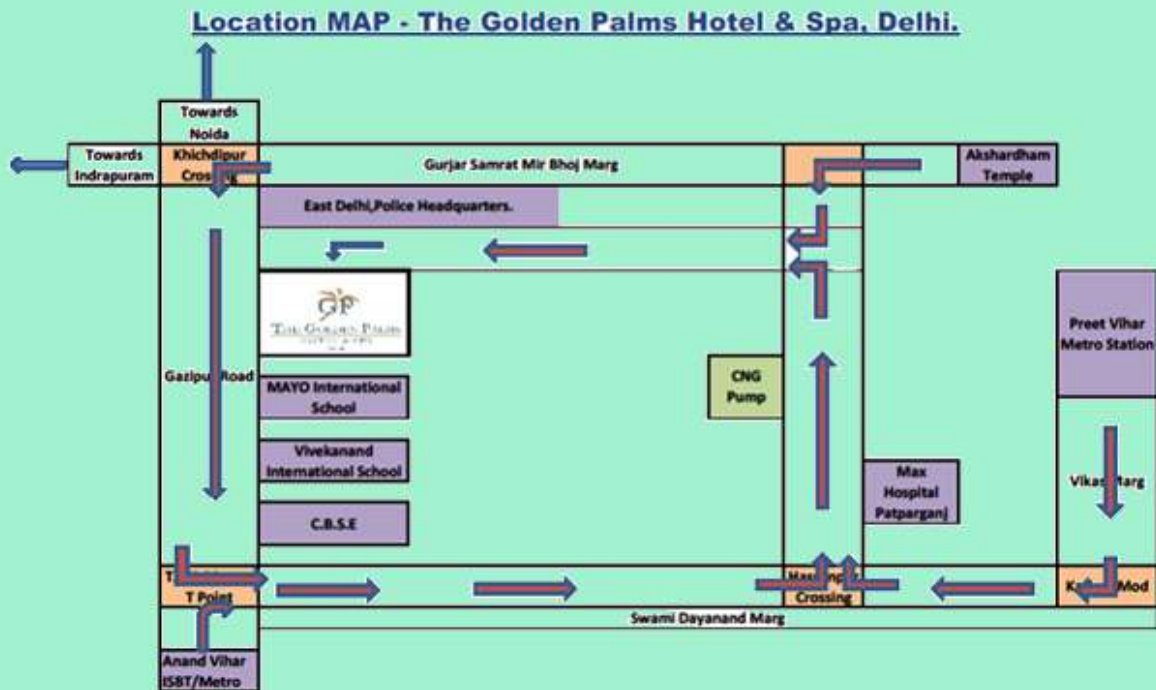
Location MAP - The Golden Palms Hotel & Spa, Delhi.

Towards Noida

Towards Indrapuram

Khichdipur Cros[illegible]

Gurjar Samrat Mir Bhoj Marg

Akshardham Temple

East Delhi,Police Headquarters.

THE GOLDEN PALMS

Preet Vihar Metro Station

Gazipu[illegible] Road

MAYO International School

CNG Pump

Vivekanand International School

Max Hospital Patparganj

Vikas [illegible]arg

C.B.S.E

T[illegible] T Point

Ha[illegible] Crossing

K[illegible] Mod

Swami Dayanand Marg

Anand Vihar ISBT/Metro